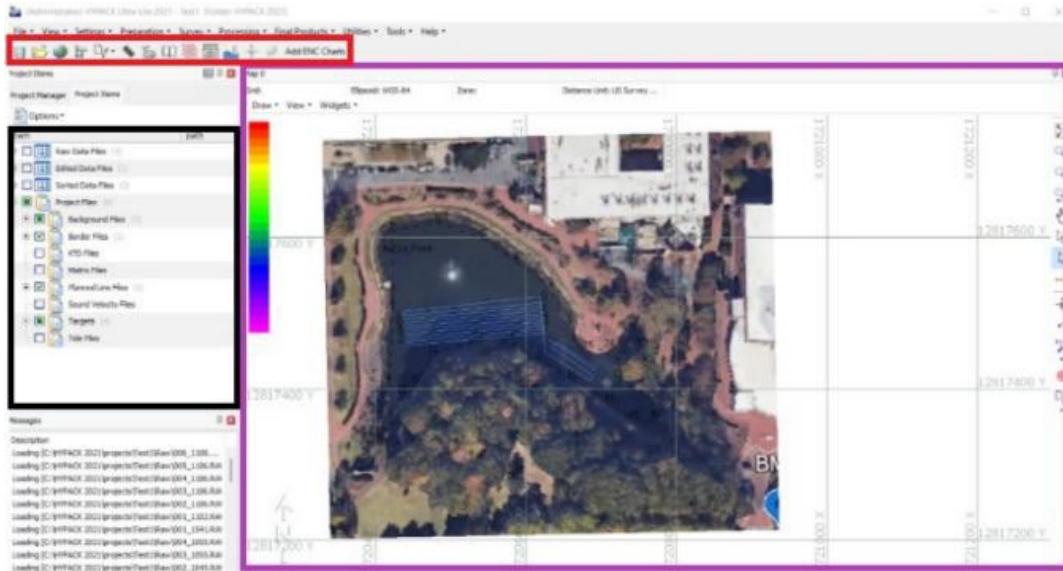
(Administrator) HYPACK Ultra Lite 2021 - Test1 [folder HYPACK 2021]

File • View • Settings • Preparation • Survey • Processing • Final Products • Utilities • Tools • Help •

Add ENC Charts

Project Items

Project Manager Project Items

Options •

Item path

Raw Data Files

Edited Data Files

Sorted Data Files

Project Files

Background Files

Border Files

XTF Files

Matrix Files

Planned Line Files

Sound Velocity Files

Targets

Tide Files

Messages

Description

Loading [C:\HYPACK 2021\projects\Test1\Raw\005_1100...

Loading [C:\HYPACK 2021\projects\Test1\Raw\005_1100.RAW

Loading [C:\HYPACK 2021\projects\Test1\Raw\004_1100.RAW

Loading [C:\HYPACK 2021\projects\Test1\Raw\003_1100.RAW

Loading [C:\HYPACK 2021\projects\Test1\Raw\002_1100.RAW

Loading [C:\HYPACK 2021\projects\Test1\Raw\003_1102.RAW

Loading [C:\HYPACK 2021\projects\Test1\Raw\003_1041.RAW

Loading [C:\HYPACK 2021\projects\Test1\Raw\004_1003.RAW

Loading [C:\HYPACK 2021\projects\Test1\Raw\003_1003.RAW

Loading [C:\HYPACK 2021\projects\Test1\Raw\003_1043.RAW

Map 0

Unit: Ellipsoid: WGS-84 Zone: Distance Unit: US Survey ...

Draw • View • Widgets •

12817600 Y

12817400 Y

12817200 Y

1721000 X

1721000 X

BN